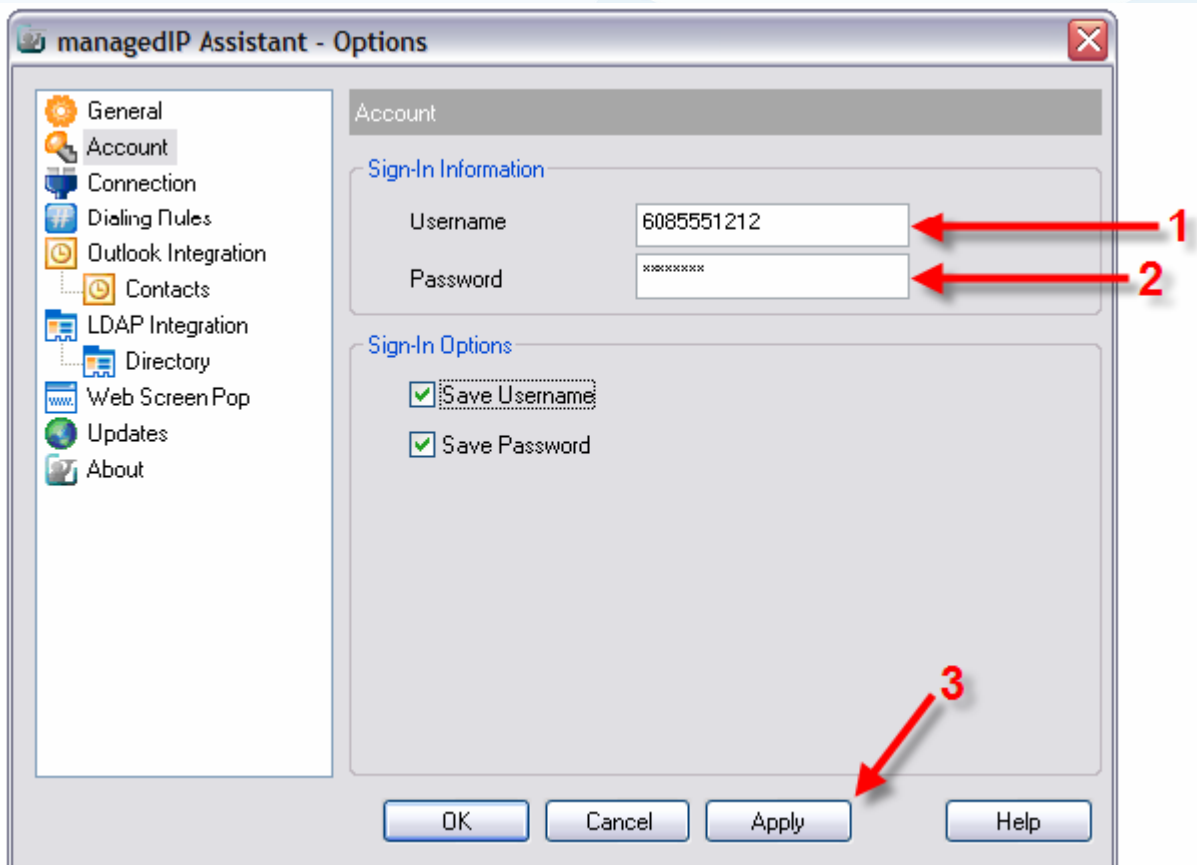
managedIP Assistant - Options

General
Account
Connection
Dialing Rules
Outlook Integration
Contacts
LDAP Integration
Directory
Web Screen Pop
Updates
About

Account

Sign-In Information

Username 6085551212

Password ********

1

2

Sign-In Options

Save Username

Save Password

3

OK Cancel Apply Help